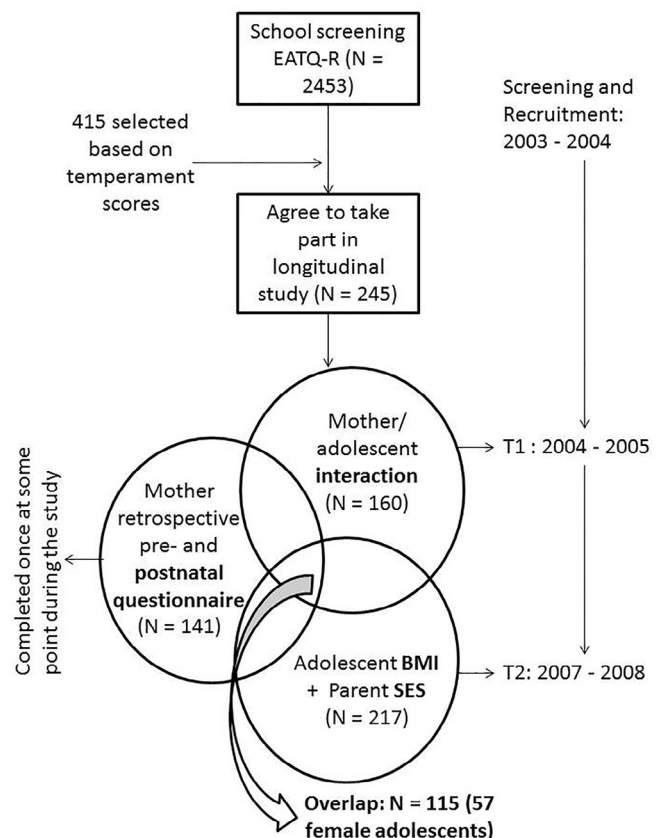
School screening EATQ-R (N = 2453)

415 selected based on temperament scores

Screening and Recruitment: 2003 - 2004

Agree to take part in longitudinal study (N = 245)

Mother/ adolescent **interaction** (N = 160)

T1 : 2004 - 2005

Completed once at some point during the study

Mother retrospective pre- and **postnatal questionnaire** (N = 141)

Adolescent **BMI** + Parent **SES** (N = 217)

T2: 2007 - 2008

**Overlap: N = 115 (57 female adolescents)**